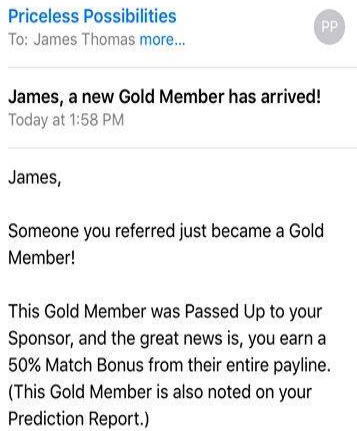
Priceless Possibilities
To: James Thomas more...

PP

James, a new Gold Member has arrived!
Today at 1:58 PM

James,

Someone you referred just became a Gold Member!

This Gold Member was Passed Up to your Sponsor, and the great news is, you earn a 50% Match Bonus from their entire payline. (This Gold Member is also noted on your Prediction Report.)